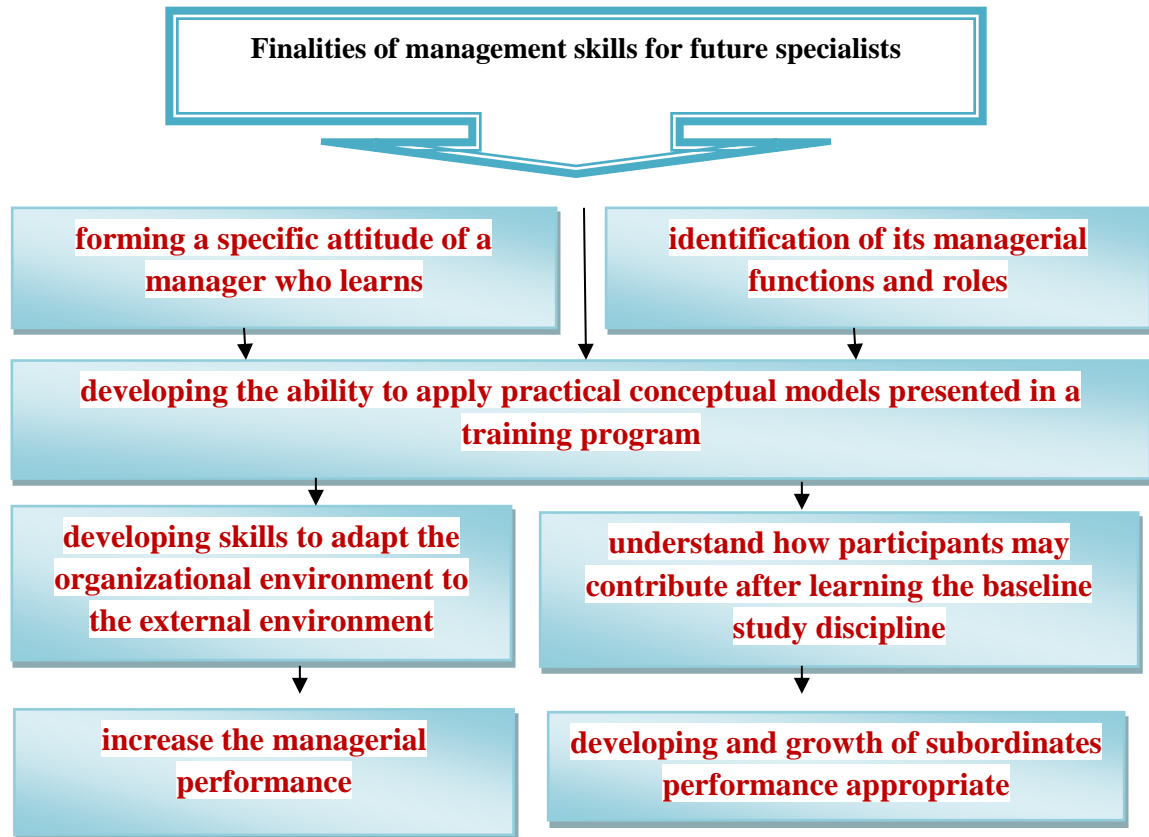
Finalities of management skills for future specialists

forming a specific attitude of a manager who learns

identification of its managerial functions and roles

developing the ability to apply practical conceptual models presented in a training program

developing skills to adapt the organizational environment to the external environment

understand how participants may contribute after learning the baseline study discipline

increase the managerial performance

developing and growth of subordinates performance appropriate